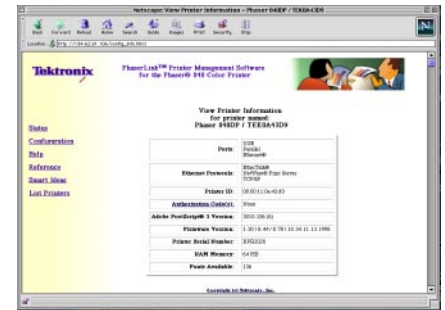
Netscape: View Printer Information - Phaser 840DP / TEKEA43D9

Back Forward Reload Home Search Guide Images Print Security Stop

Location: http://134.62.31.106/config_info.html

Tektronix

PhaserLink™ Printer Management Software for the Phaser® 840 Color Printer

View Printer Information for printer named: Phaser 840DP / TEKEA43D9

Status
Configuration
Help
Reference
Smart Ideas
List Printers

| | |
|---|---|
| Ports: | USB Parallel Ethernet |
| Ethernet Protocols: | EtherTalk® NetWare® Print Server TCP/IP |
| Printer ID: | 08:00:11:0a:43:d9 |
| Authentication Code(s): | None |
| Adobe PostScript® 3 Version: | 3010.106 (6) |
| Firmware Version: | 1.30 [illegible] |
| Printer Serial Number: | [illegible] |
| RAM Memory: | 64 MB |
| Fonts Available: | 136 |

Copyright (c) Tektronix, Inc.